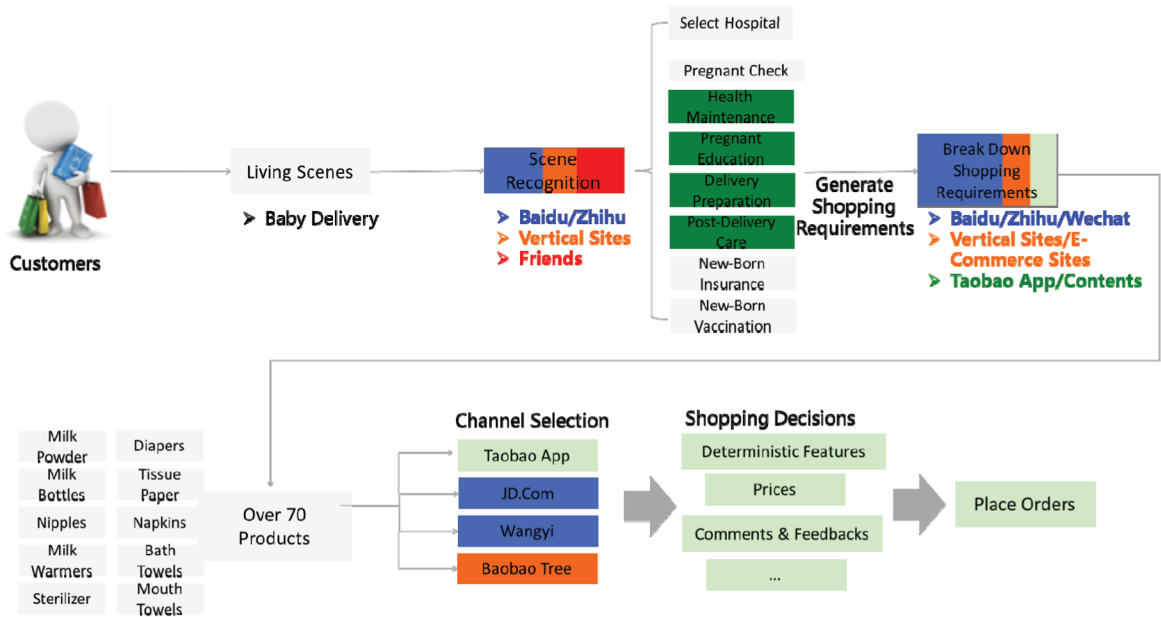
Customers

Living Scenes

➤ Baby Delivery

Scene Recognition

➤ Baidu/Zhihu
➤ Vertical Sites
➤ Friends

Select Hospital

Pregnant Check

Health Maintenance

Pregnant Education

Delivery Preparation

Post-Delivery Care

New-Born Insurance

New-Born Vaccination

Generate Shopping Requirements

Break Down Shopping Requirements

➤ Baidu/Zhihu/Wechat
➤ Vertical Sites/E-Commerce Sites
➤ Taobao App/Contents

Milk Powder

Diapers

Milk Bottles

Tissue Paper

Nipples

Napkins

Milk Warmers

Bath Towels

Sterilizer

Mouth Towels

Over 70 Products

Channel Selection

Taobao App

JD.Com

Wangyi

Baobao Tree

Shopping Decisions

Deterministic Features

Prices

Comments & Feedbacks

...

Place Orders